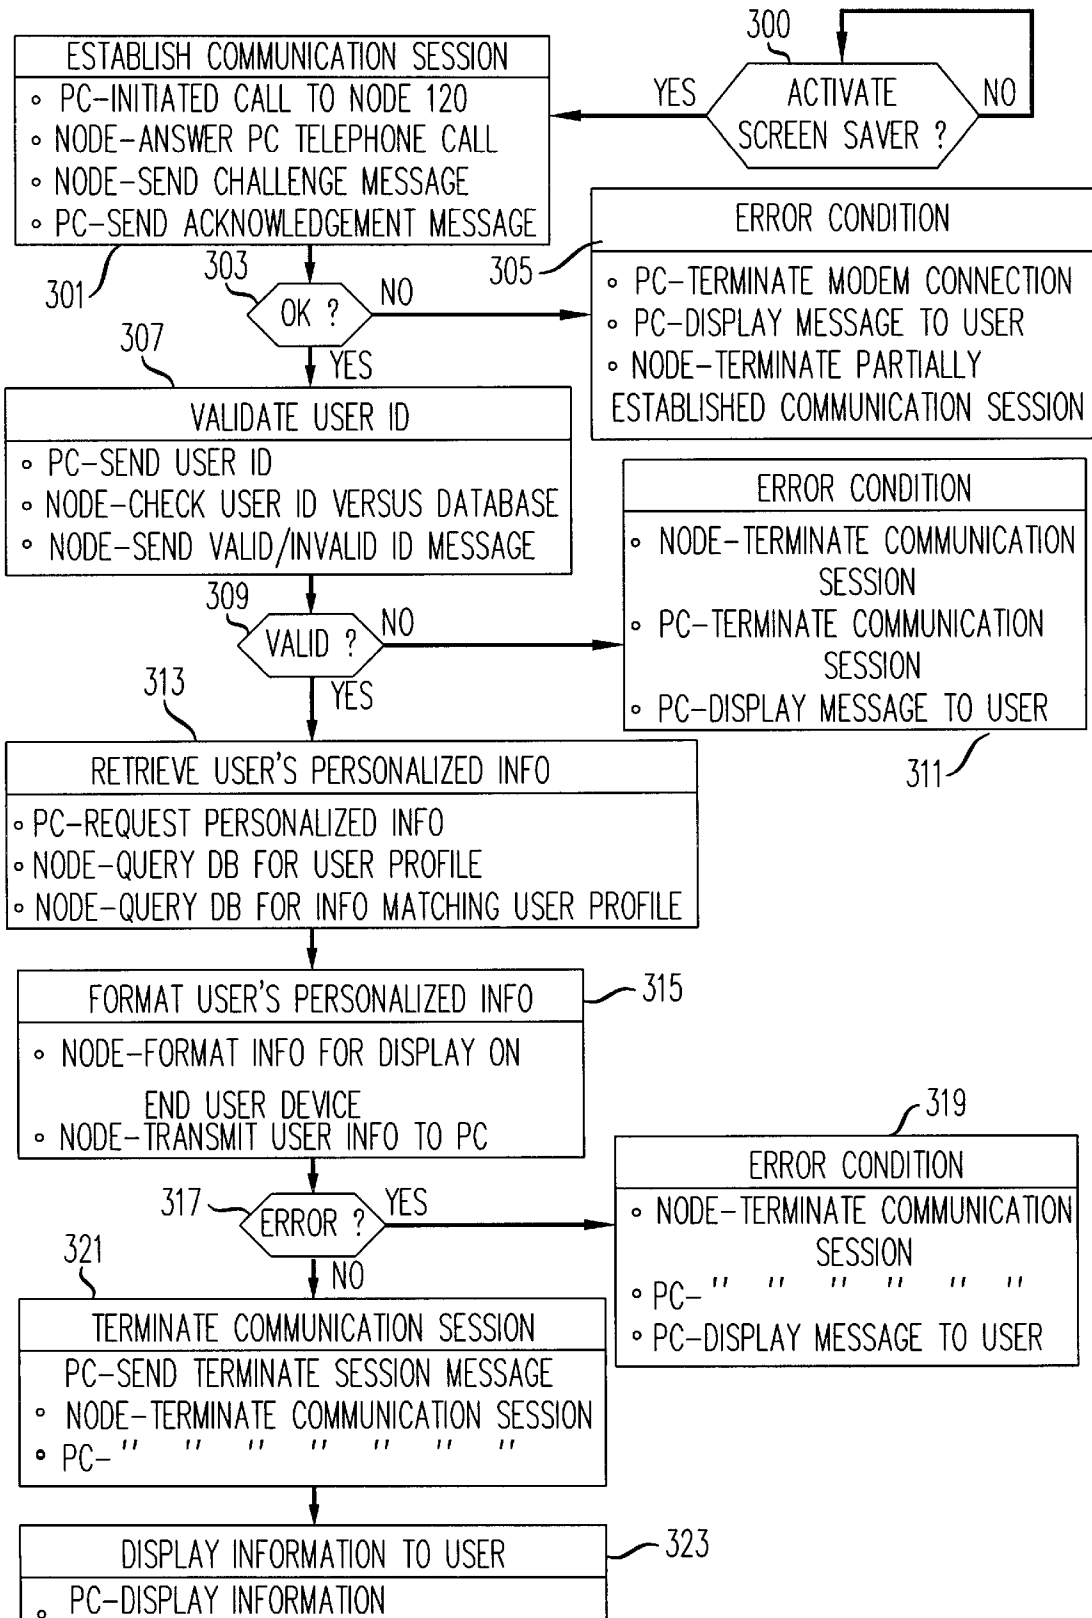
300

ACTIVATE SCREEN SAVER ?

YES

NO

ESTABLISH COMMUNICATION SESSION
◦ PC-INITIATED CALL TO NODE 120
◦ NODE-ANSWER PC TELEPHONE CALL
◦ NODE-SEND CHALLENGE MESSAGE
◦ PC-SEND ACKNOWLEDGEMENT MESSAGE

301

303

OK ?

NO

YES

305

ERROR CONDITION
◦ PC-TERMINATE MODEM CONNECTION
◦ PC-DISPLAY MESSAGE TO USER
◦ NODE-TERMINATE PARTIALLY ESTABLISHED COMMUNICATION SESSION

307

VALIDATE USER ID
◦ PC-SEND USER ID
◦ NODE-CHECK USER ID VERSUS DATABASE
◦ NODE-SEND VALID/INVALID ID MESSAGE

309

VALID ?

NO

YES

ERROR CONDITION
◦ NODE-TERMINATE COMMUNICATION SESSION
◦ PC-TERMINATE COMMUNICATION SESSION
◦ PC-DISPLAY MESSAGE TO USER

311

313

RETRIEVE USER'S PERSONALIZED INFO
◦ PC-REQUEST PERSONALIZED INFO
◦ NODE-QUERY DB FOR USER PROFILE
◦ NODE-QUERY DB FOR INFO MATCHING USER PROFILE

FORMAT USER'S PERSONALIZED INFO
◦ NODE-FORMAT INFO FOR DISPLAY ON END USER DEVICE
◦ NODE-TRANSMIT USER INFO TO PC

315

319

317

ERROR ?

YES

NO

ERROR CONDITION
◦ NODE-TERMINATE COMMUNICATION SESSION
◦ PC-" " " " " "
◦ PC-DISPLAY MESSAGE TO USER

321

TERMINATE COMMUNICATION SESSION
PC-SEND TERMINATE SESSION MESSAGE
◦ NODE-TERMINATE COMMUNICATION SESSION
• PC-" " " " " " "

DISPLAY INFORMATION TO USER
◦ PC-DISPLAY INFORMATION

323